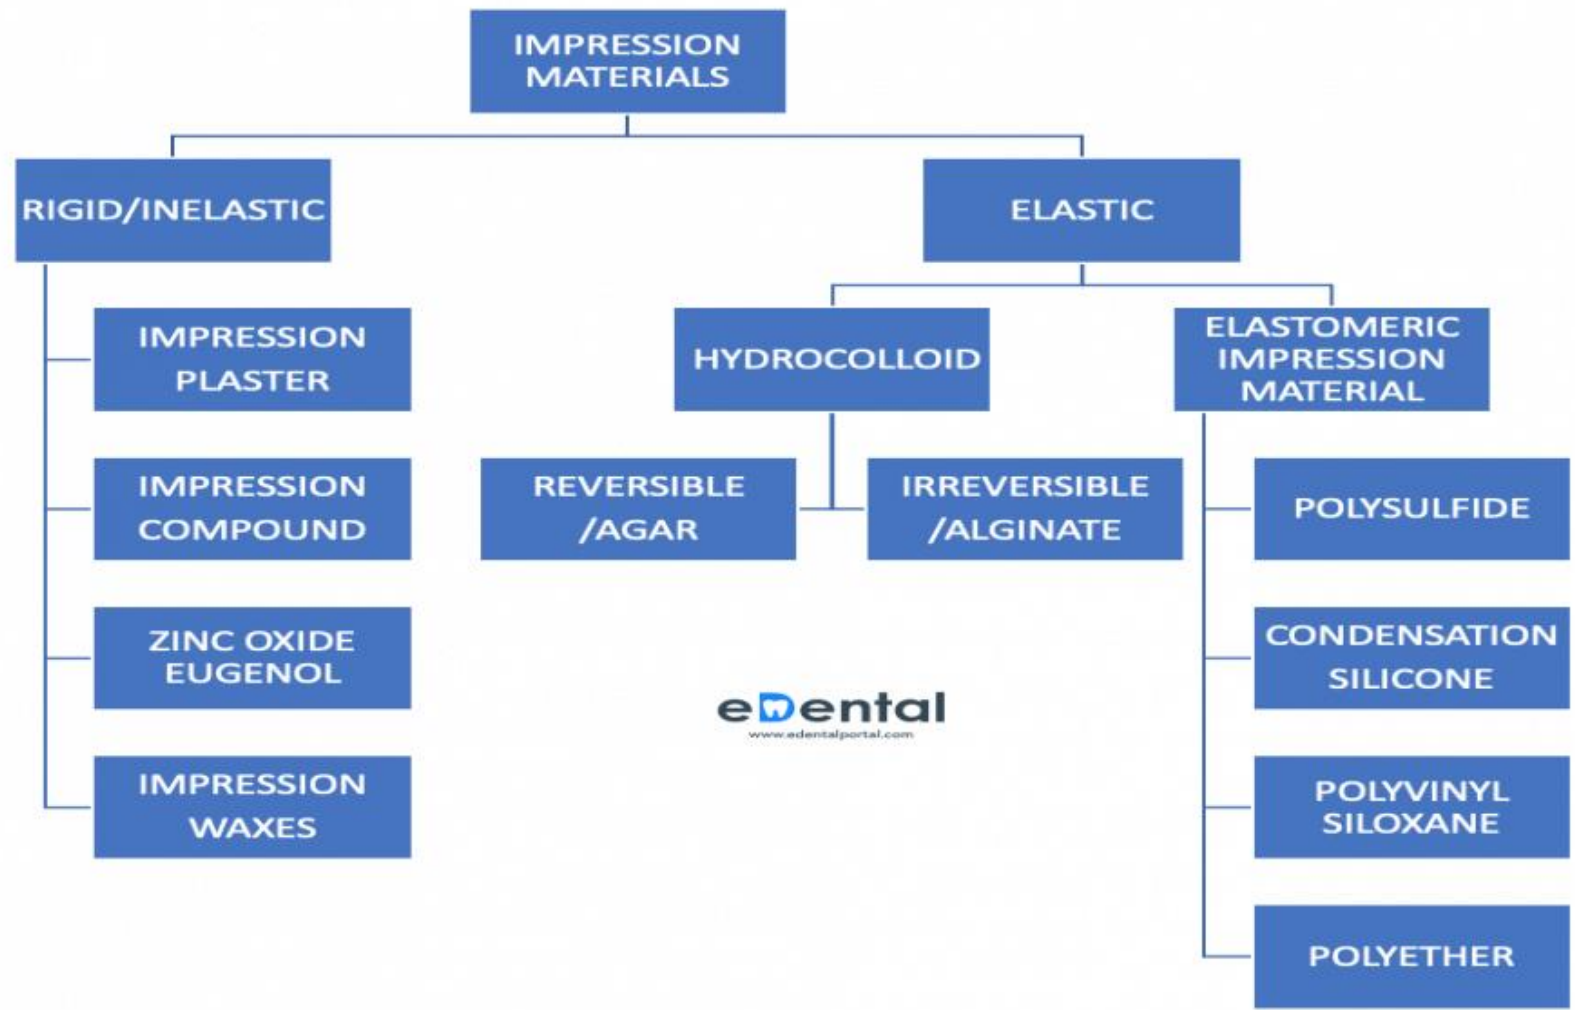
IMPRESSION MATERIALS

RIGID/INELASTIC

IMPRESSION PLASTER

IMPRESSION COMPOUND

ZINC OXIDE EUGENOL

IMPRESSION WAXES

ELASTIC

HYDROCOLLOID

REVERSIBLE /AGAR

IRREVERSIBLE /ALGINATE

ELASTOMERIC IMPRESSION MATERIAL

POLYSULFIDE

CONDENSATION SILICONE

POLYVINYL SILOXANE

POLYETHER

eDental
www.edentalportal.com